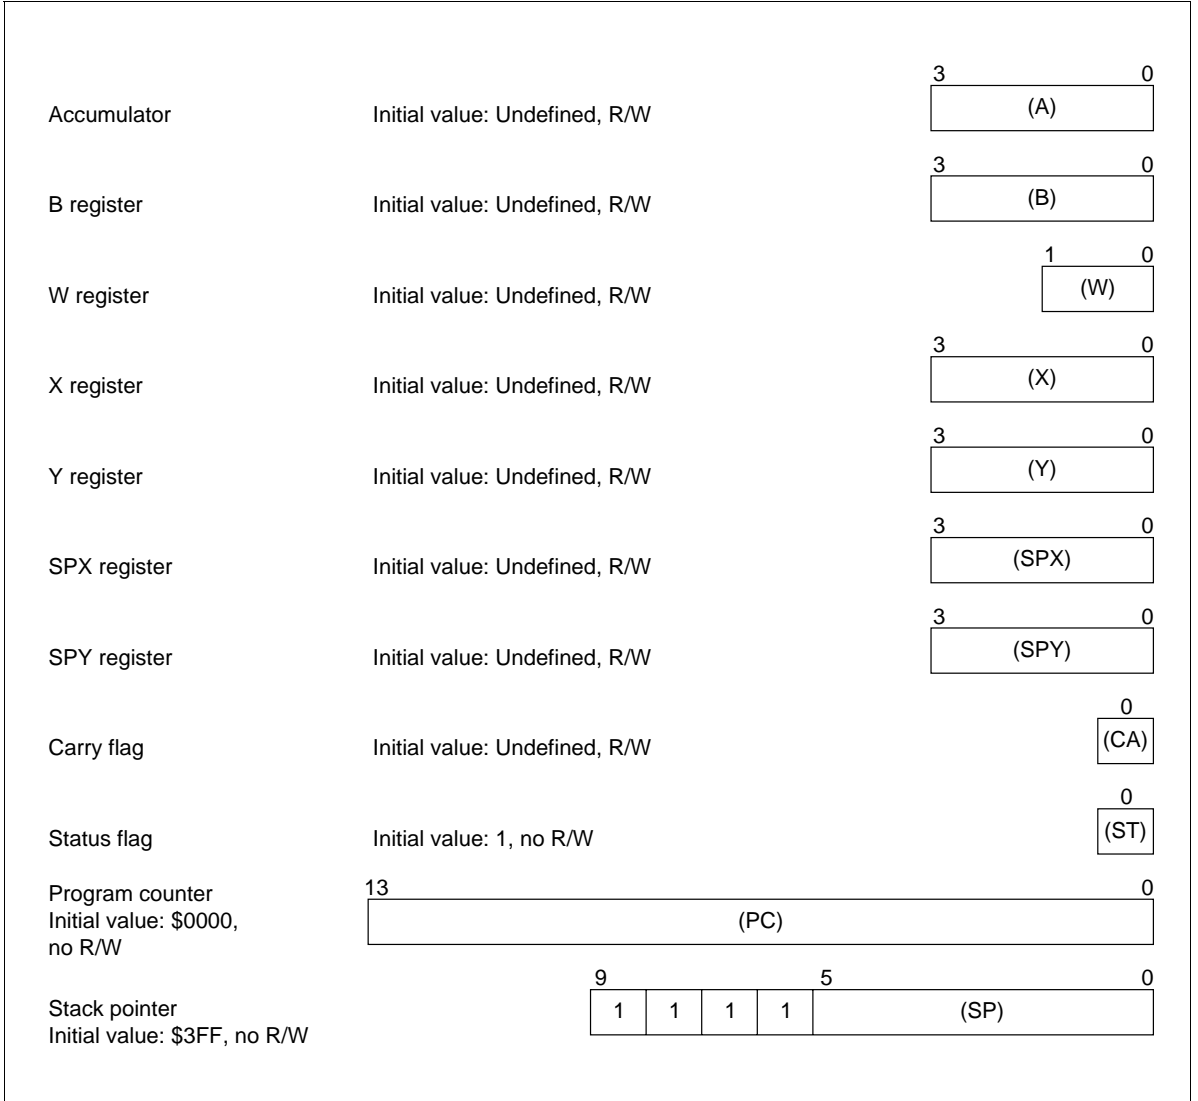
Accumulator Initial value: Undefined, R/W
3 0
(A)

B register Initial value: Undefined, R/W
3 0
(B)

W register Initial value: Undefined, R/W
1 0
(W)

X register Initial value: Undefined, R/W
3 0
(X)

Y register Initial value: Undefined, R/W
3 0
(Y)

SPX register Initial value: Undefined, R/W
3 0
(SPX)

SPY register Initial value: Undefined, R/W
3 0
(SPY)

Carry flag Initial value: Undefined, R/W
0
(CA)

Status flag Initial value: 1, no R/W
0
(ST)

Program counter
Initial value: $0000, no R/W
13 0
(PC)

Stack pointer
Initial value: $3FF, no R/W
9 5 0
1 1 1 1 (SP)